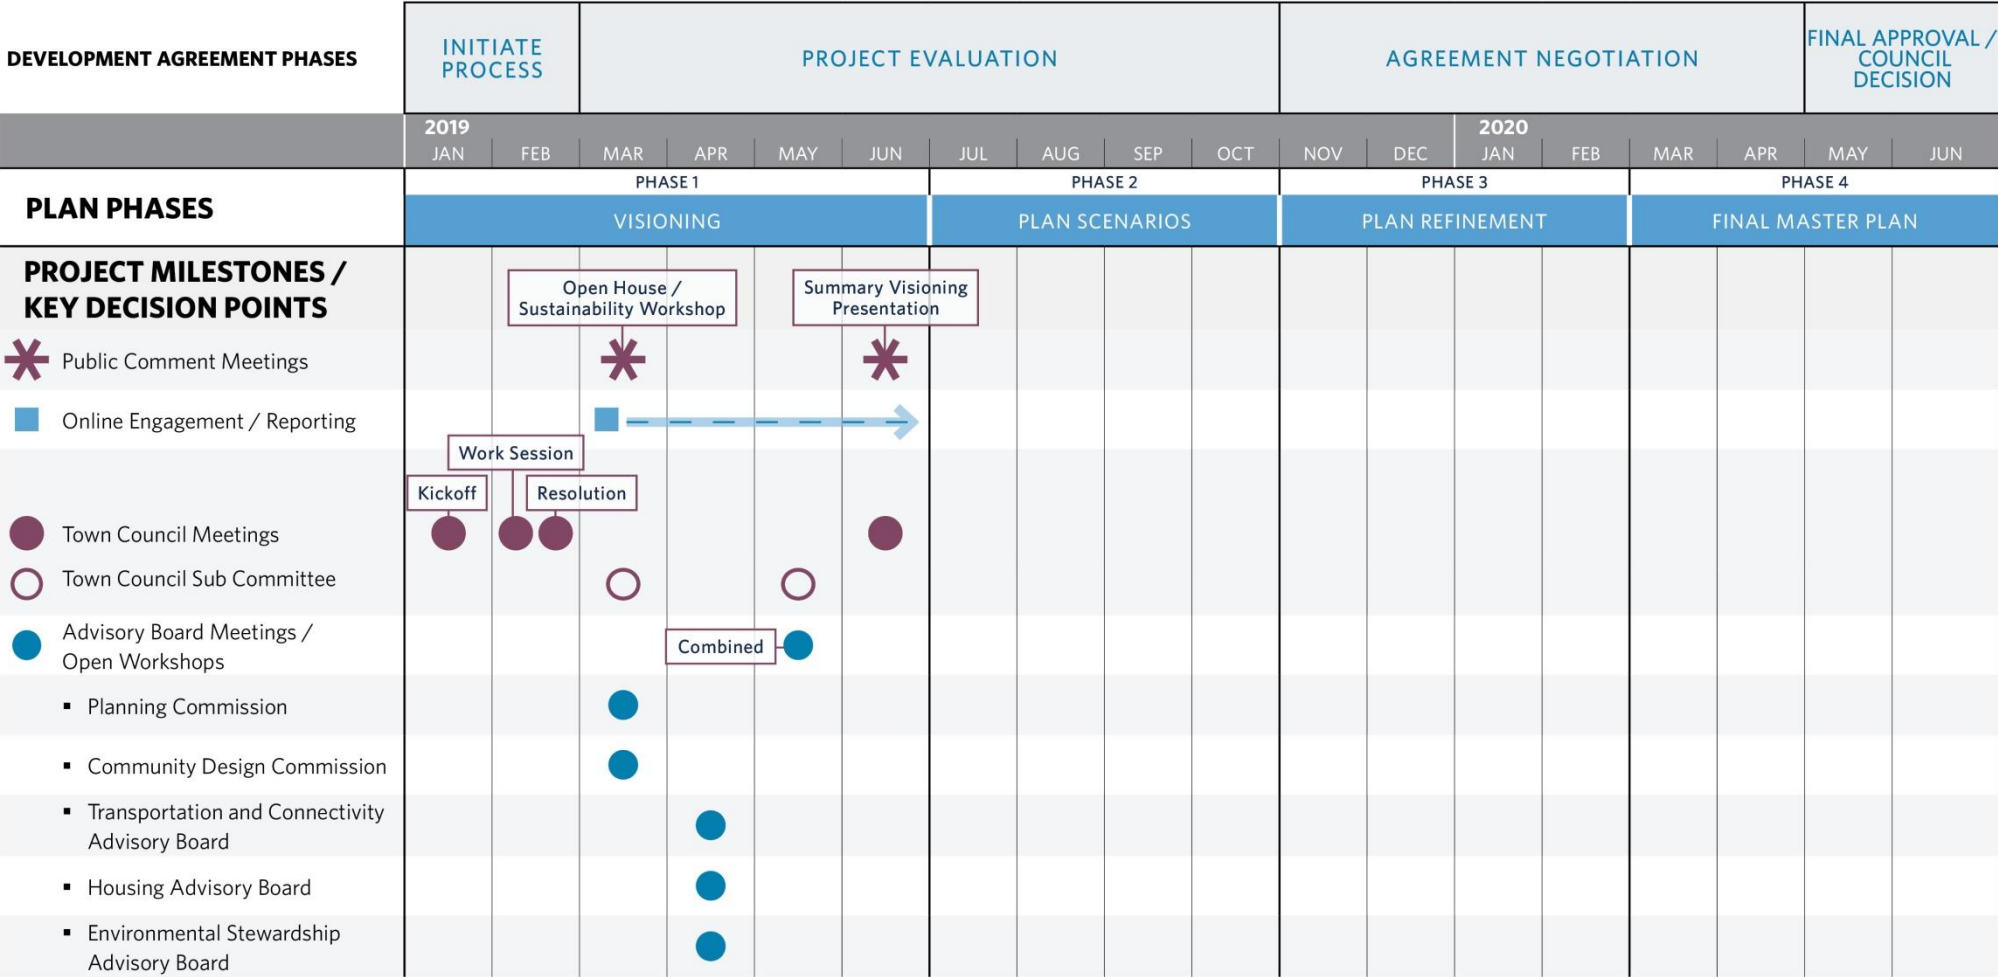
DEVELOPMENT AGREEMENT PHASES

INITIATE PROCESS

PROJECT EVALUATION

AGREEMENT NEGOTIATION

FINAL APPROVAL / COUNCIL DECISION

2019

JAN FEB MAR APR MAY JUN JUL AUG SEP OCT NOV DEC

2020

JAN FEB MAR APR MAY JUN

PLAN PHASES

PHASE 1
VISIONING

PHASE 2
PLAN SCENARIOS

PHASE 3
PLAN REFINEMENT

PHASE 4
FINAL MASTER PLAN

PROJECT MILESTONES / KEY DECISION POINTS

Open House / Sustainability Workshop

Summary Visioning Presentation

Public Comment Meetings

Online Engagement / Reporting

Work Session

Kickoff

Resolution

Town Council Meetings

Town Council Sub Committee

Combined

Advisory Board Meetings / Open Workshops

▪ Planning Commission

▪ Community Design Commission

▪ Transportation and Connectivity Advisory Board

▪ Housing Advisory Board

▪ Environmental Stewardship Advisory Board